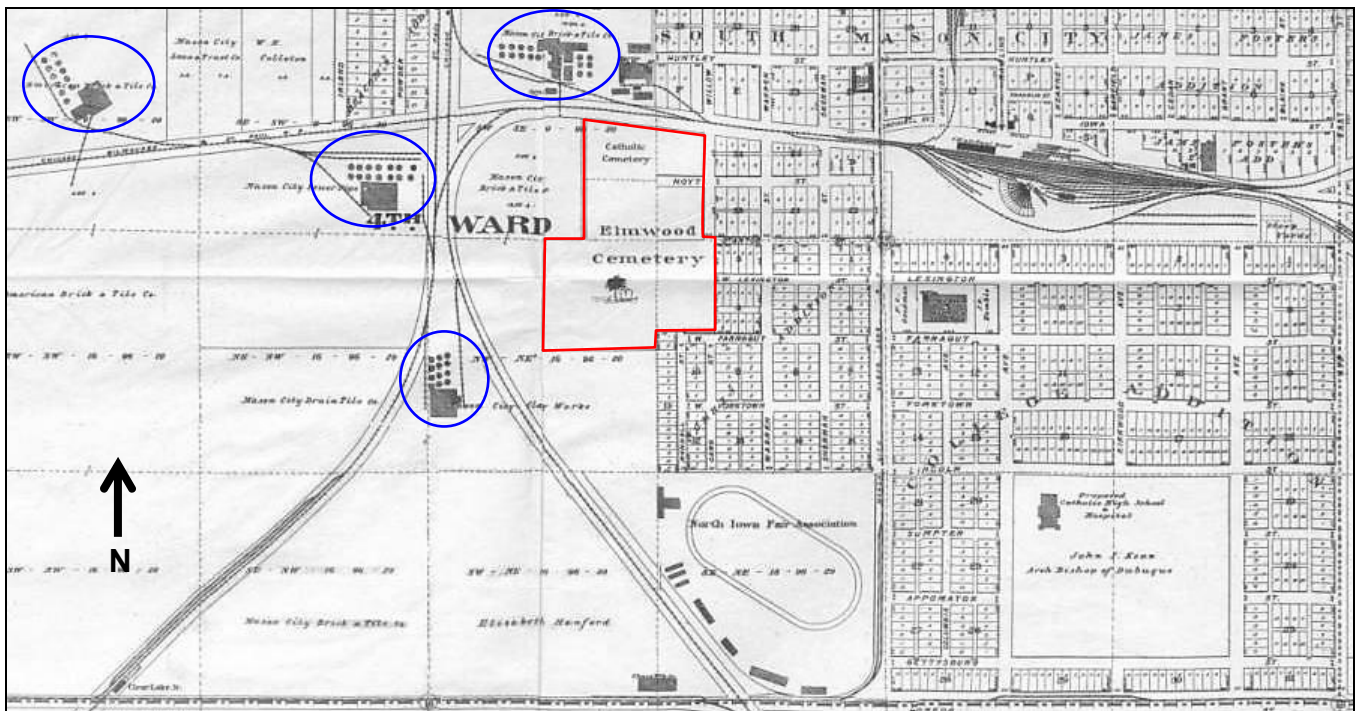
Mason City Loan & Trust Co.

W. E. Colleton

Mason City Brick & Tile Co.

SOUTH MASON CITY

HUNTLEY ST.

IOWA ST.

ADDITION

FOSTER'S ADD.

Mason City Brick & Tile Co.

Chicago Milwaukee & St. Paul R.R.

Mason City Sewer Pipe Co.

Catholic Cemetery

HOYT ST.

Mason City Brick & Tile Co.

4TH WARD

Elmwood

Cemetery

LEXINGTON

American Brick & Tile Co.

SW - NW - 16 - 96 - 20

NE - NW - 16 - 96 - 20

NW - NE - 16 - 96 - 20

FARRAGUT

Mason City Drain Tile Co.

Mason City Clay Works

YORKTOWN

COLLEGE ADDITION

LINCOLN

Proposed Catholic High School & Hospital

North Iowa Fair Association

SUMPTER

John J. Keen Arch Bishop of Dubuque

SW - NW - 16 - 96 - 20

SW - NE - 16 - 96 - 20

SE - NE - 16 - 96 - 20

APPOMATOX

Mason City Brick & Tile Co.

Elizabeth Hanford

GETTYSBURG

Clear Lake St.

N